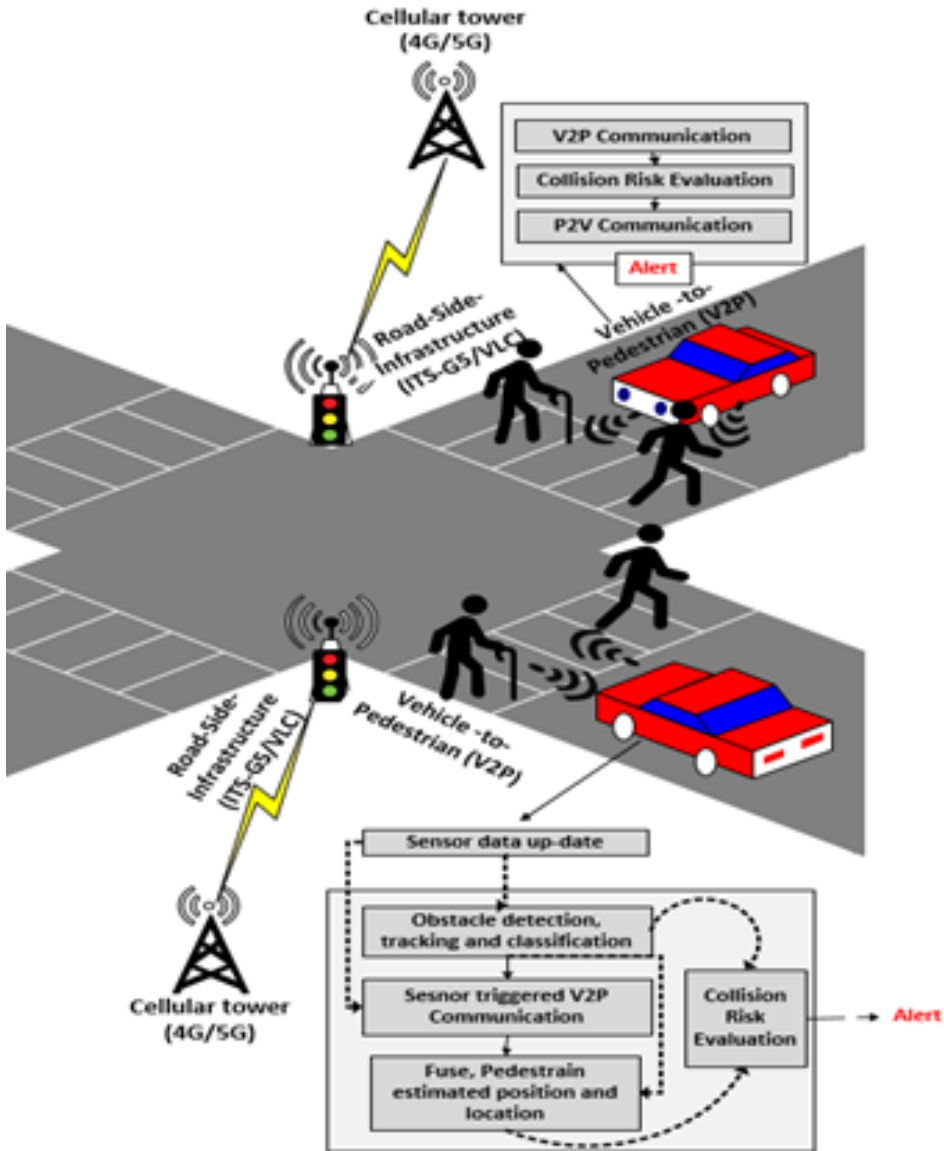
Cellular tower
(4G/5G)

V2P Communication

Collision Risk Evaluation

P2V Communication

Alert

Road-Side-Infrastructure (ITS-G5/VLC)

Vehicle -to-Pedestrian (V2P)

Road-Side-Infrastructure (ITS-G5/VLC)

Vehicle -to-Pedestrian (V2P)

Sensor data up-date

Obstacle detection, tracking and classification

Sesnor triggered V2P Communication

Fuse, Pedestrain estimated position and location

Collision Risk Evaluation

Alert

Cellular tower
(4G/5G)